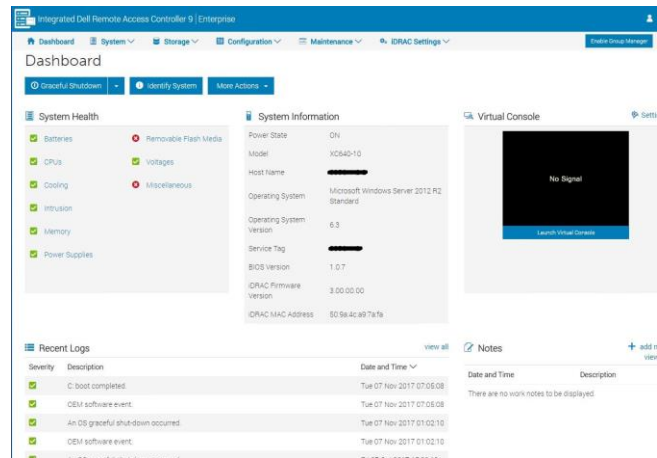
Integrated Dell Remote Access Controller 9 | Enterprise

Dashboard   System   Storage   Configuration   Maintenance   iDRAC Settings   Enable Group Manager

Dashboard

Graceful Shutdown   Identify System   More Actions

System Health

Batteries
CPUs
Cooling
Intrusion
Memory
Power Supplies
Removable Flash Media
Voltages
Miscellaneous

System Information

| | |
|---|---|
| Power State | ON |
| Model | XC640-10 |
| Host Name | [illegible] |
| Operating System | Microsoft Windows Server 2012 R2 Standard |
| Operating System Version | 6.3 |
| Service Tag | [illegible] |
| BIOS Version | 1.0.7 |
| iDRAC Firmware Version | 3.00.00.00 |
| iDRAC MAC Address | 50:9a:4c:a9:7a:fa |

Virtual Console   Setti

No Signal

Launch Virtual Console

Recent Logs   view all

| Severity | Description | Date and Time |
|---|---|---|
| | C: boot completed. | Tue 07 Nov 2017 07:05:08 |
| | OEM software event. | Tue 07 Nov 2017 07:05:08 |
| | An OS graceful shut-down occurred. | Tue 07 Nov 2017 07:02:10 |
| | OEM software event. | Tue 07 Nov 2017 07:02:10 |

Notes   add n   view

Date and Time   Description

There are no work notes to be displayed.